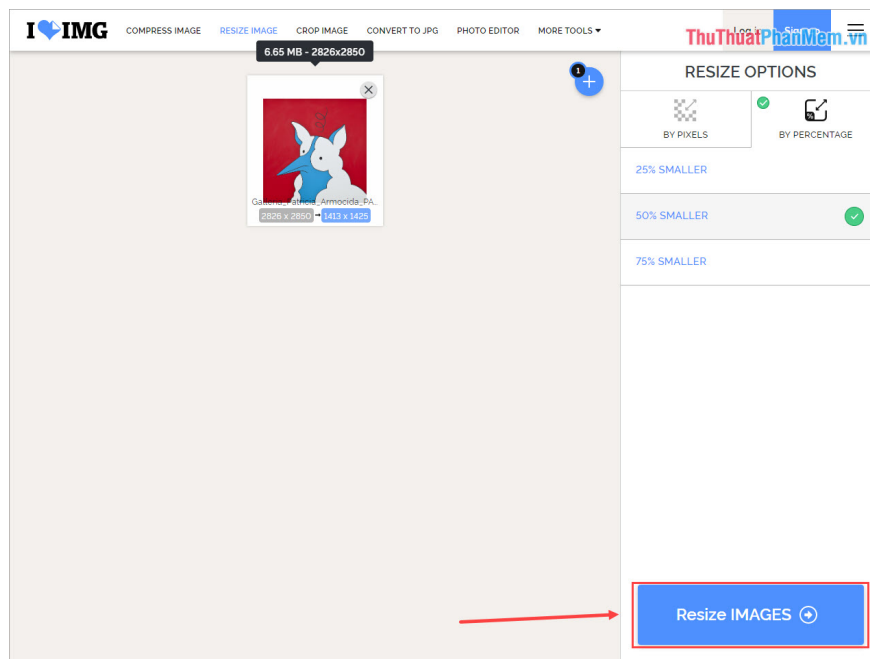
I IMG COMPRESS IMAGE RESIZE IMAGE CROP IMAGE CONVERT TO JPG PHOTO EDITOR MORE TOOLS

ThuThuatPhanMem.vn

6.65 MB - 2826x2850

1

Galleria_Patricia_Armocida_PA...

2826 x 2850 → 1413 x 1425

RESIZE OPTIONS

BY PIXELS

BY PERCENTAGE

25% SMALLER

50% SMALLER

75% SMALLER

Resize IMAGES